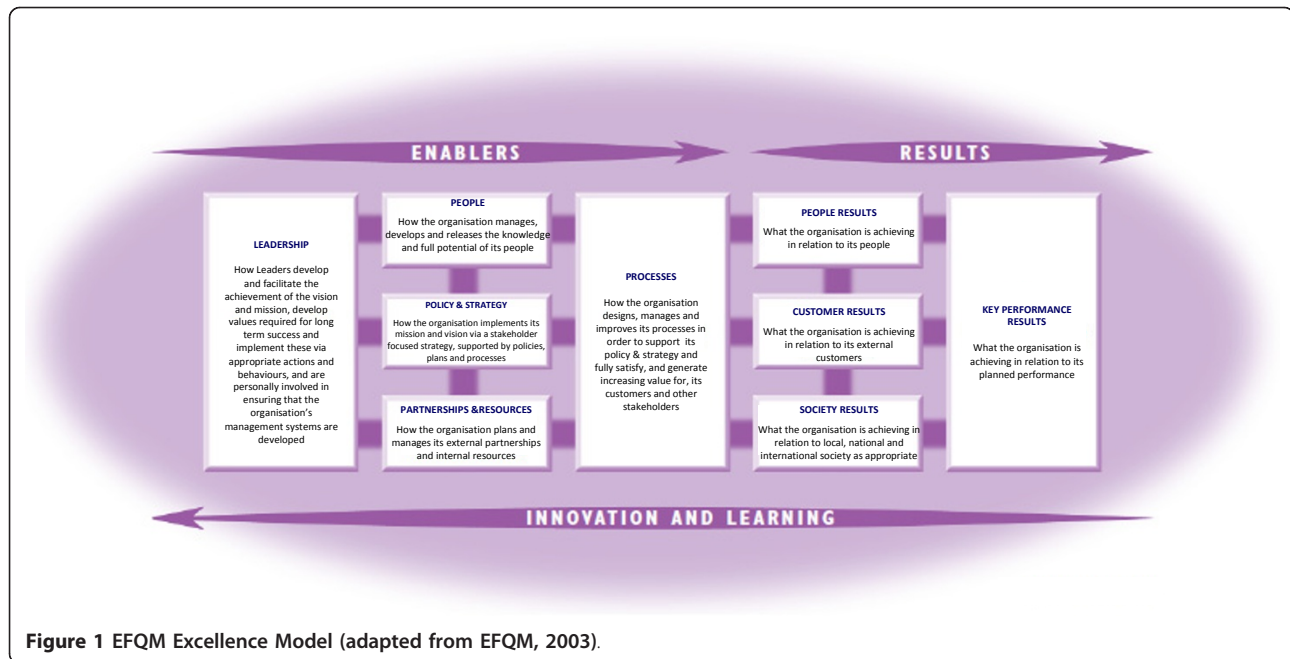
ENABLERS

RESULTS

LEADERSHIP

How Leaders develop and facilitate the achievement of the vision and mission, develop values required for long term success and implement these via appropriate actions and behaviours, and are personally involved in ensuring that the organisation's management systems are developed

PEOPLE

How the organisation manages, develops and releases the knowledge and full potential of its people

POLICY & STRATEGY

How the organisation implements its mission and vision via a stakeholder focused strategy, supported by policies, plans and processes

PARTNERSHIPS &RESOURCES

How the organisation plans and manages its external partnerships and internal resources

PROCESSES

How the organisation designs, manages and improves its processes in order to support its policy & strategy and fully satisfy, and generate increasing value for, its customers and other stakeholders

PEOPLE RESULTS

What the organisation is achieving in relation to its people

CUSTOMER RESULTS

What the organisation is achieving in relation to its external customers

SOCIETY RESULTS

What the organisation is achieving in relation to local, national and international society as appropriate

KEY PERFORMANCE RESULTS

What the organisation is achieving in relation to its planned performance

INNOVATION AND LEARNING

Figure 1 EFQM Excellence Model (adapted from EFQM, 2003).